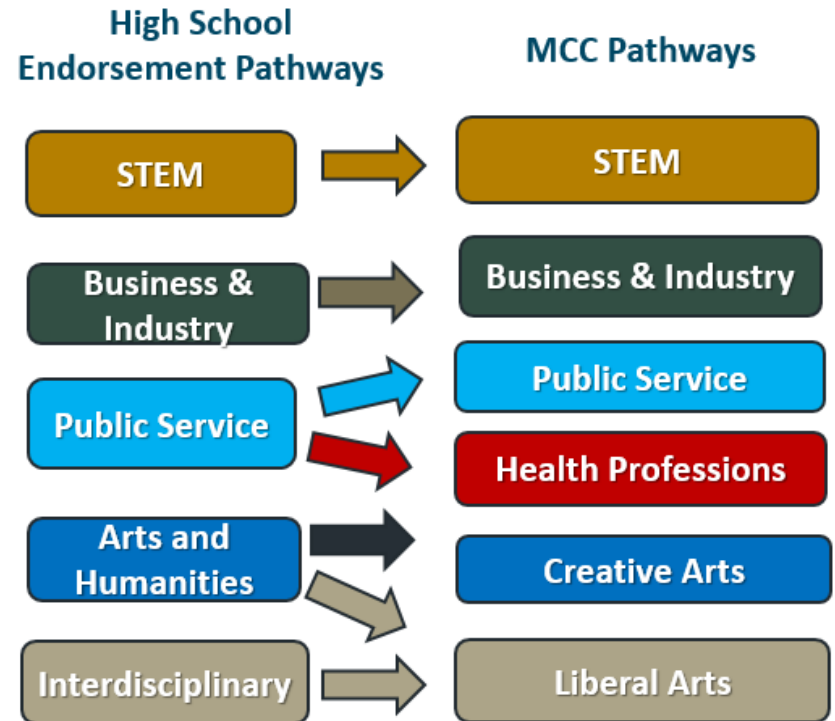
High School Endorsement Pathways

MCC Pathways

STEM

STEM

Business & Industry

Business & Industry

Public Service

Public Service

Health Professions

Arts and Humanities

Creative Arts

Interdisciplinary

Liberal Arts